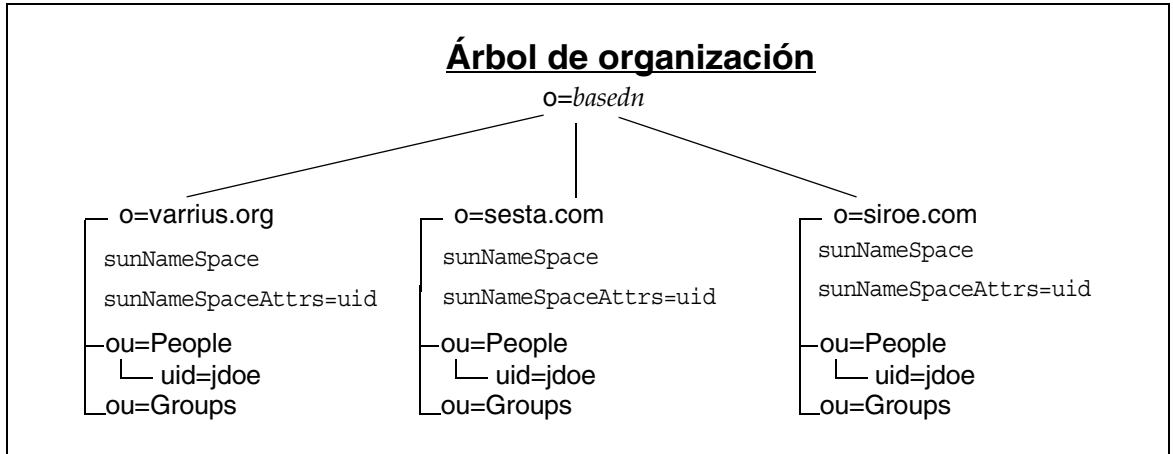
Árbol de organización

o=basedn

o=varrius.org
sunNameSpace
sunNameSpaceAttrs=uid
ou=People
uid=jdoe
ou=Groups

o=sesta.com
sunNameSpace
sunNameSpaceAttrs=uid
ou=People
uid=jdoe
ou=Groups

o=siroe.com
sunNameSpace
sunNameSpaceAttrs=uid
ou=People
uid=jdoe
ou=Groups